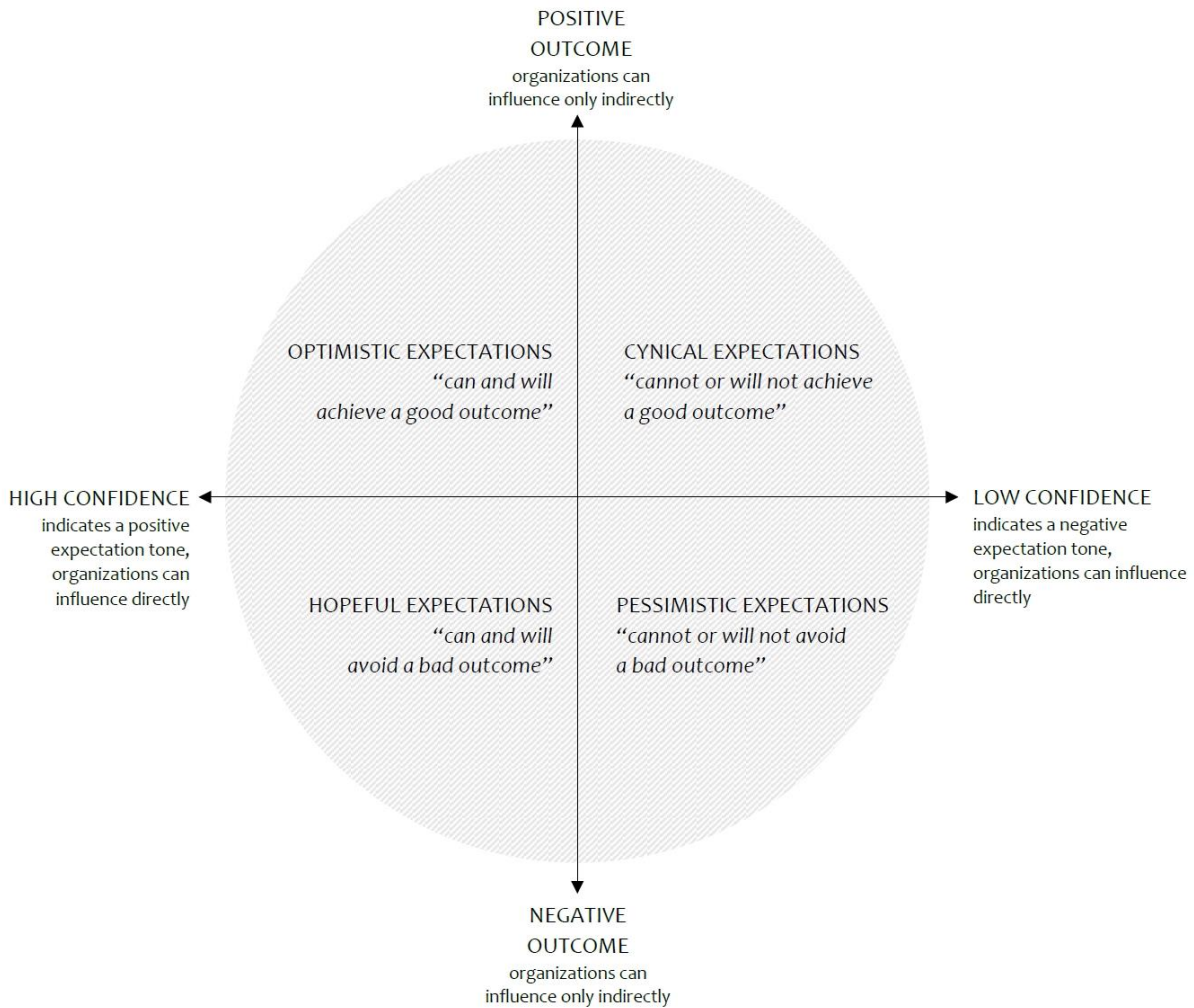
POSITIVE OUTCOME
organizations can influence only indirectly

OPTIMISTIC EXPECTATIONS
“can and will achieve a good outcome”

CYNICAL EXPECTATIONS
“cannot or will not achieve a good outcome”

HIGH CONFIDENCE
indicates a positive expectation tone, organizations can influence directly

LOW CONFIDENCE
indicates a negative expectation tone, organizations can influence directly

HOPEFUL EXPECTATIONS
“can and will avoid a bad outcome”

PESSIMISTIC EXPECTATIONS
“cannot or will not avoid a bad outcome”

NEGATIVE OUTCOME
organizations can influence only indirectly